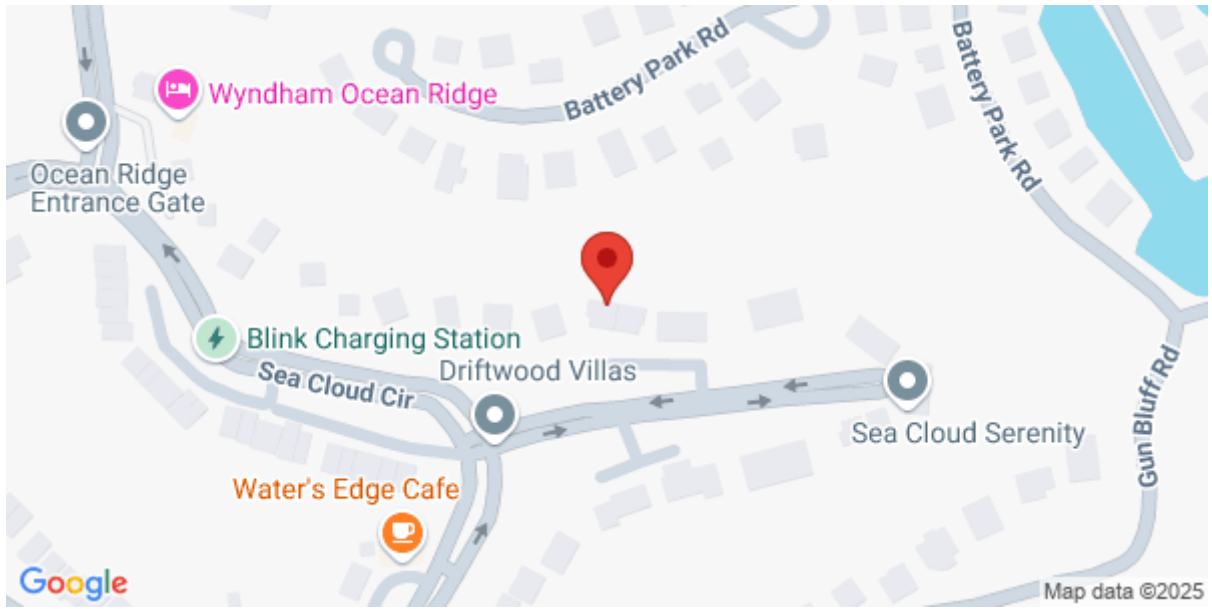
Battery Park Rd
Battery Park Rd
Wyndham Ocean Ridge
Ocean Ridge Entrance Gate
Blink Charging Station
Driftwood Villas
Sea Cloud Cir
Sea Cloud Serenity
Gun Bluff Rd
Water's Edge Cafe
Google
Map data ©2025